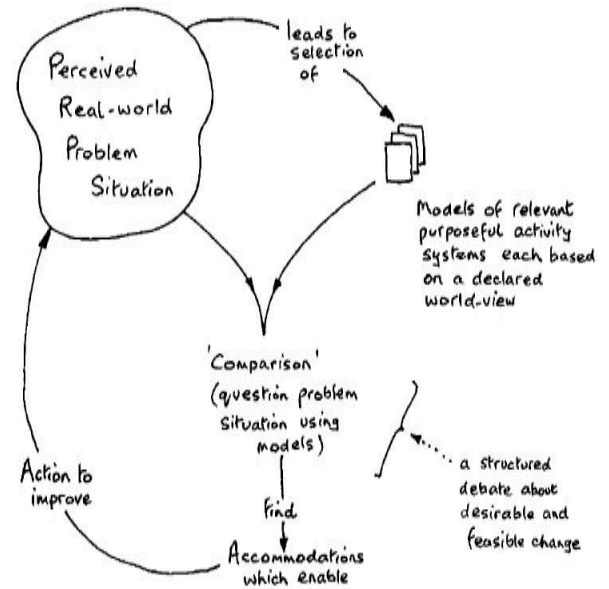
Perceived Real-world Problem Situation

leads to selection of

Models of relevant purposeful activity systems each based on a declared world-view

'Comparison' (question problem situation using models)

Find

Accommodations which enable

Action to improve

a structured debate about desirable and feasible change